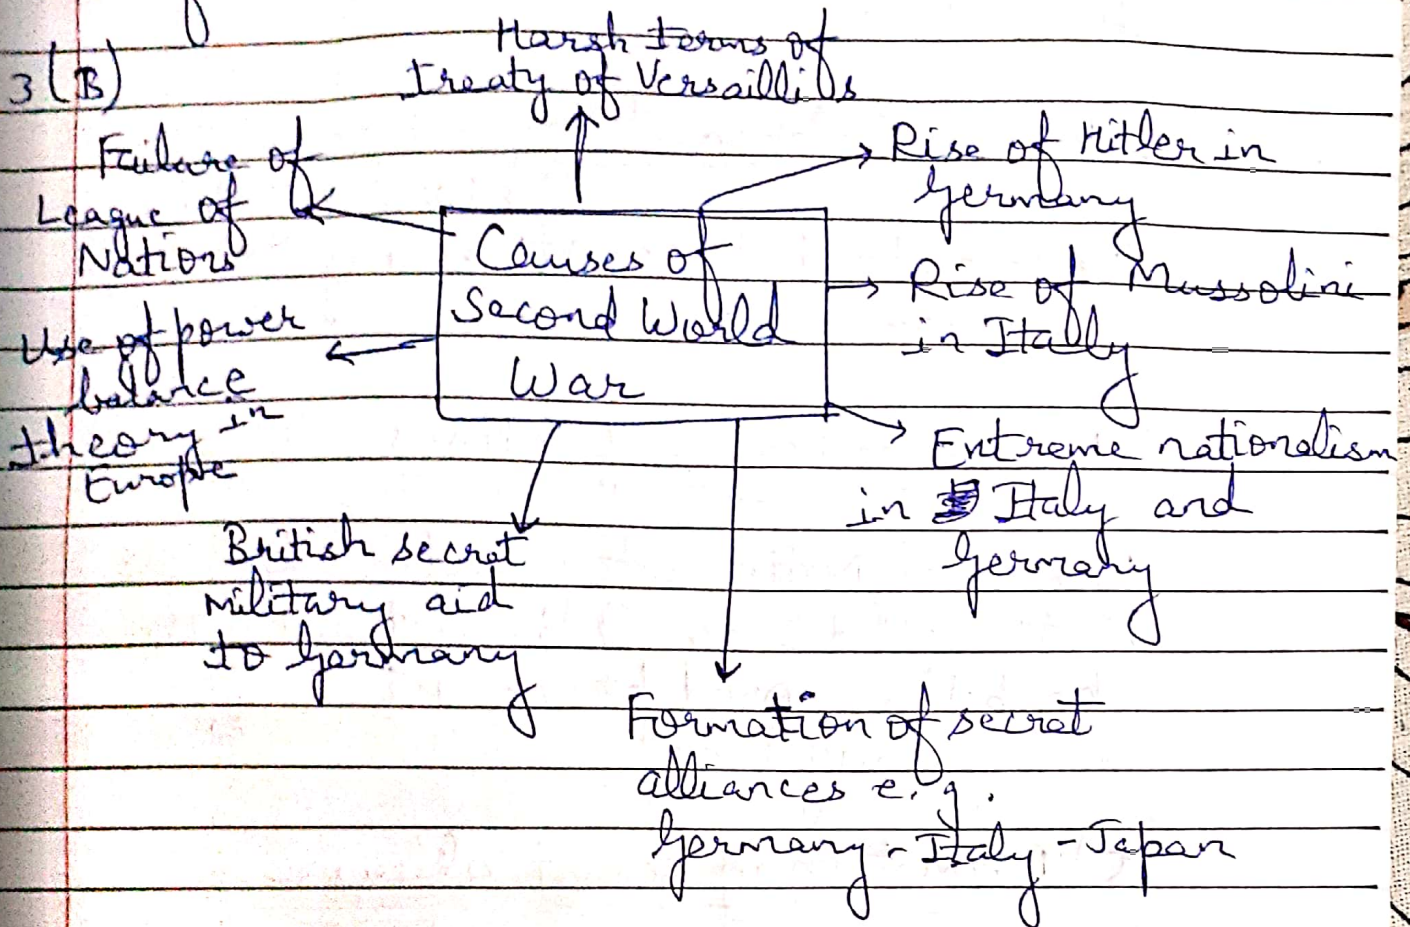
3 (B)

Harsh terms of Treaty of Versaillils

Failure of League of Nations

Use of power balance theory in Europe

Causes of Second World War

Rise of Hitler in Germany

Rise of Mussolini in Italy

Entreme nationalism in Italy and Germany

British secret military aid to Garmany

Formation of secret alliances e.g. Germany - Italy - Japan